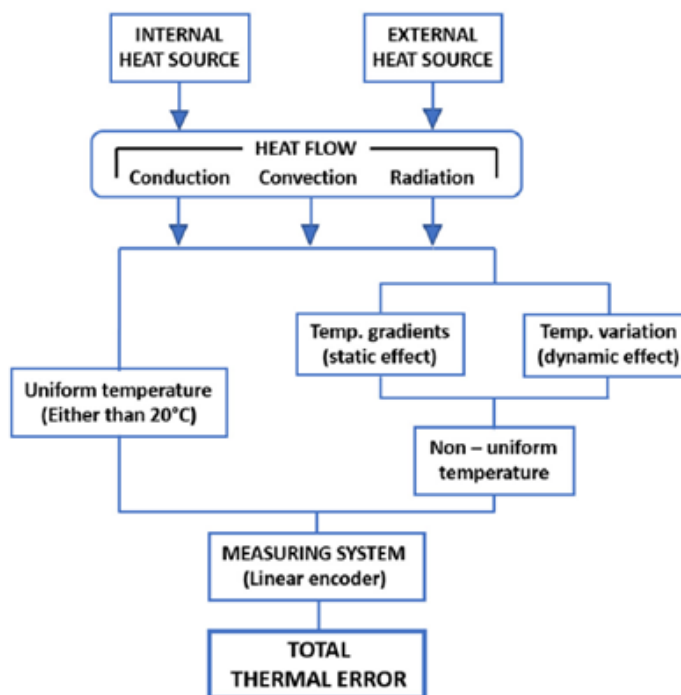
INTERNAL HEAT SOURCE

EXTERNAL HEAT SOURCE

HEAT FLOW

Conduction Convection Radiation

Temp. gradients (static effect)

Temp. variation (dynamic effect)

Uniform temperature (Either than 20°C)

Non – uniform temperature

MEASURING SYSTEM (Linear encoder)

TOTAL THERMAL ERROR